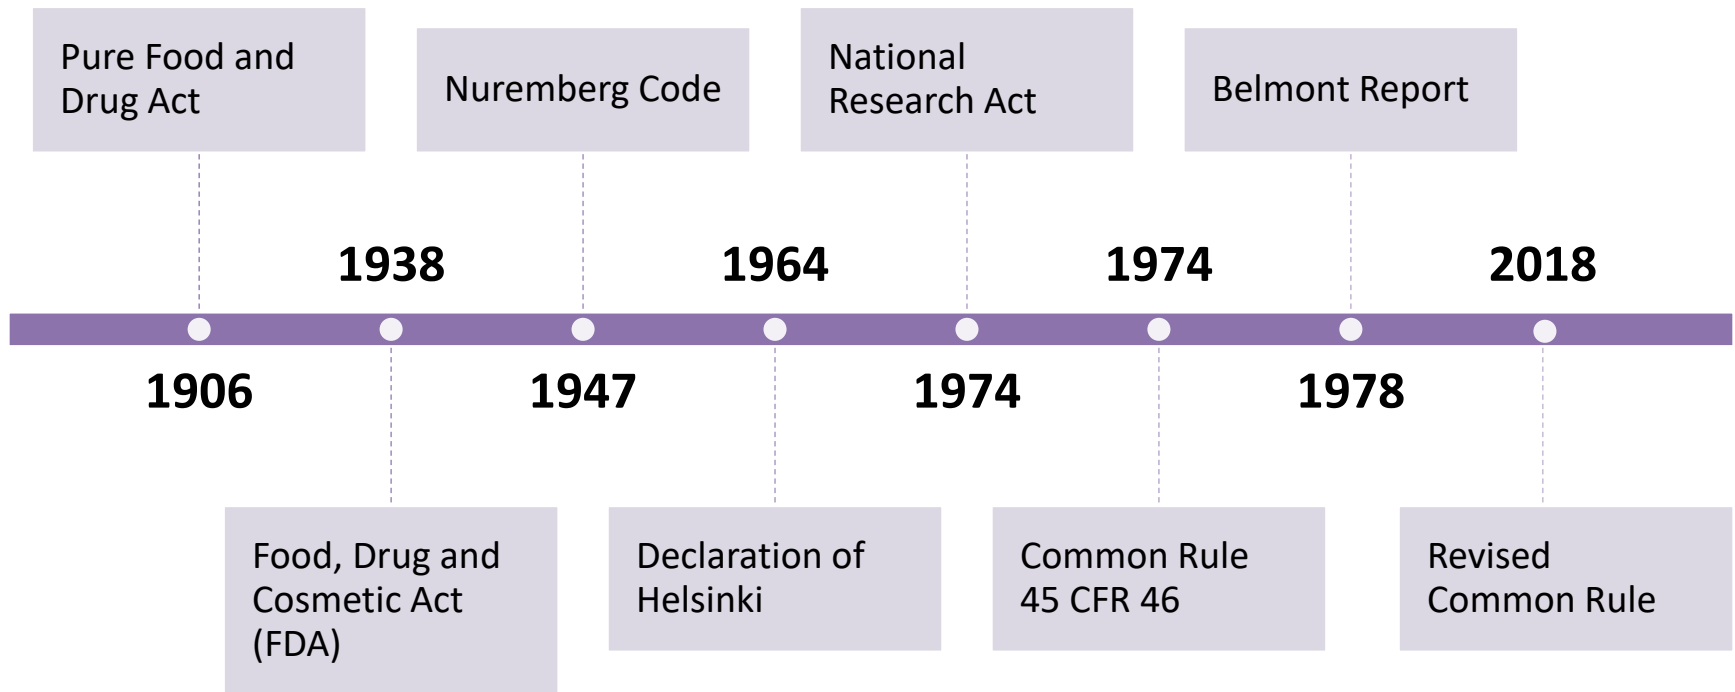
Pure Food and Drug Act

1906

1938

Food, Drug and Cosmetic Act (FDA)

Nuremberg Code

1947

1964

Declaration of Helsinki

National Research Act

1974

1974

Common Rule 45 CFR 46

Belmont Report

1978

2018

Revised Common Rule